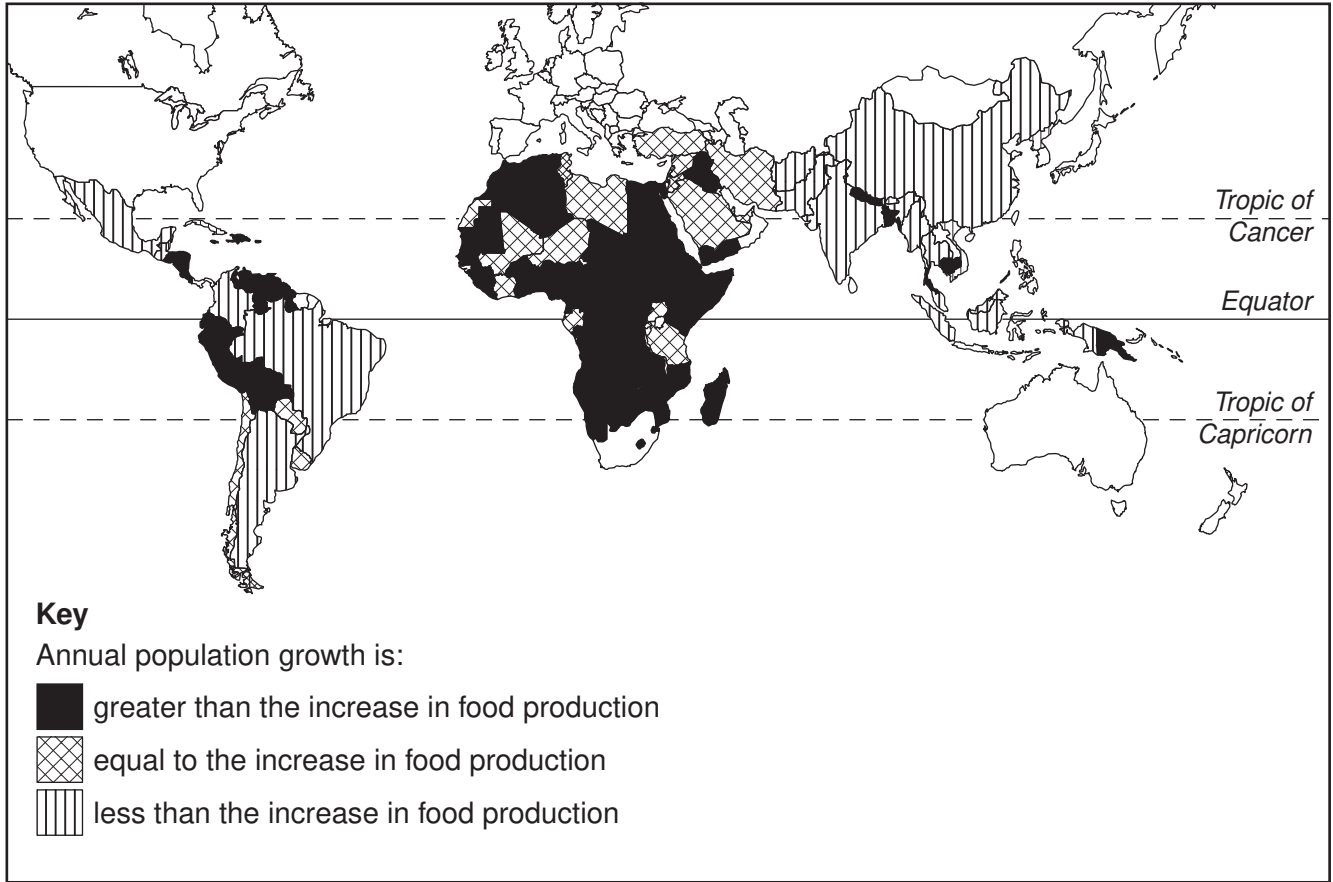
Tropic of Cancer

Equator

Tropic of Capricorn

**Key**

Annual population growth is:

greater than the increase in food production

equal to the increase in food production

less than the increase in food production